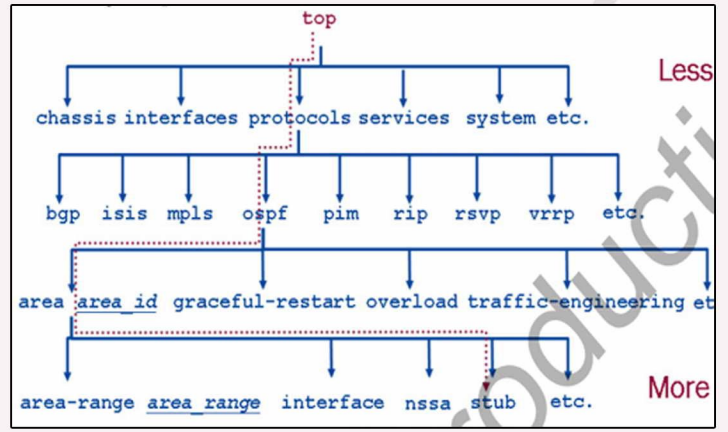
top

Less

chassis interfaces protocols services system etc.

bgp isis mpls ospf pim rip rsvp vrrp etc.

area area_id graceful-restart overload traffic-engineering et

More

area-range area_range interface nssa stub etc.

oductio